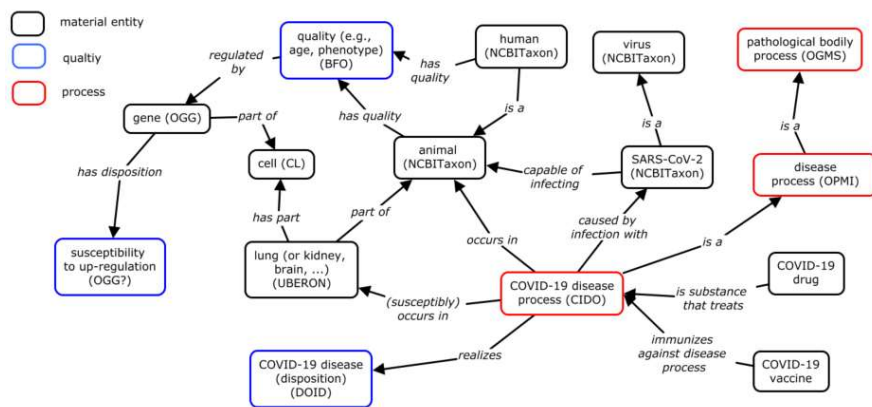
material entity

qualtiy

process

quality (e.g., age, phenotype) (BFO)

human (NCBITaxon)

virus (NCBITaxon)

pathological bodily process (OGMS)

regulated by

has quality

gene (OGG)

part of

cell (CL)

has quality

is a

is a

is a

animal (NCBITaxon)

capable of infecting

SARS-CoV-2 (NCBITaxon)

disease process (OPMI)

has disposition

has part

part of

caused by infection with

susceptibility to up-regulation (OGG?)

lung (or kidney, brain, ...) (UBERON)

occurs in

is a

COVID-19 drug

COVID-19 disease process (CIDO)

is substance that treats

(susceptibly) occurs in

immunizes against disease process

realizes

COVID-19 disease (disposition) (DOID)

COVID-19 vaccine